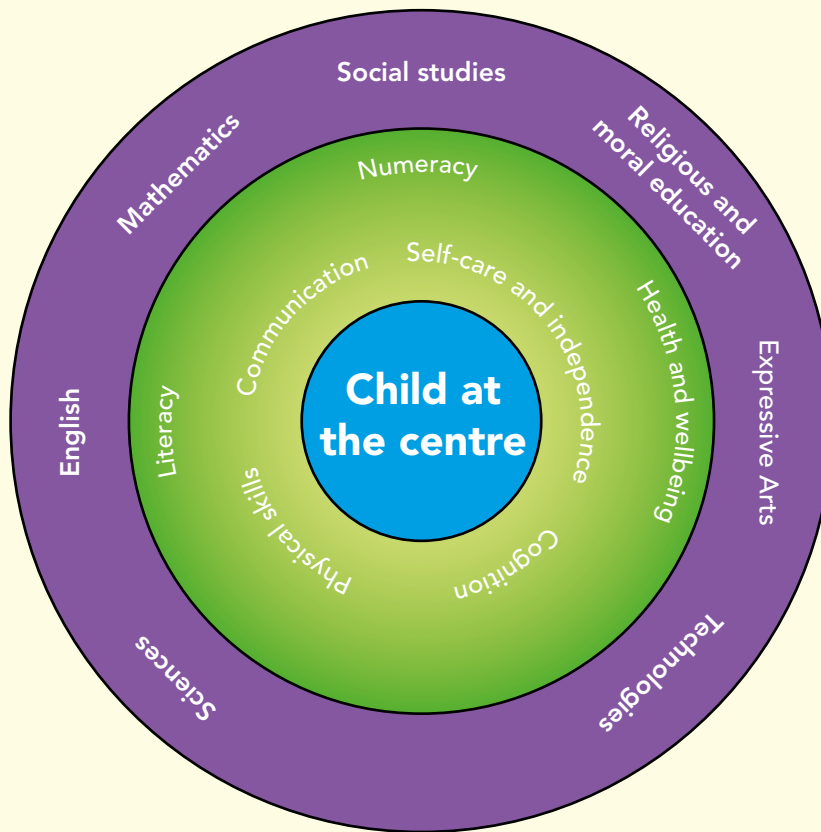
Child at the centre

Self-care and independence

Cognition

Physical skills

Communication

Numeracy

Health and wellbeing

Literacy

Social studies

Religious and moral education

Expressive Arts

Technologies

Sciences

English

Mathematics